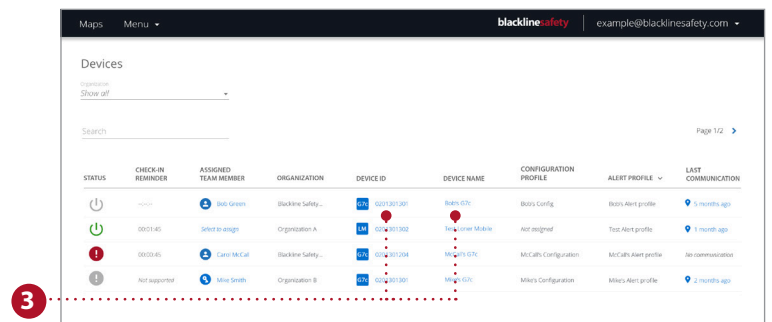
Maps Menu

blacklinesafety example@blacklinesafety.com

Devices

Organization
Show all

Search

Page 1/2

| STATUS | CHECK-IN REMINDER | ASSIGNED TEAM MEMBER | ORGANIZATION | DEVICE ID | DEVICE NAME | CONFIGURATION PROFILE | ALERT PROFILE | LAST COMMUNICATION |
|---|---|---|---|---|---|---|---|---|
| | --:--:-- | Bob Green | Blackline Safety... | G7c 0201301301 | Bob's G7c | Bob's Config | Bob's Alert profile | 5 months ago |
| | 00:01:45 | Select to assign | Organization A | LM 0201301302 | Test Loner Mobile | Not assigned | Test Alert profile | 1 month ago |
| | 00:00:45 | Carol McCall | Blackline Safety... | G7c 0201301204 | McCall's G7c | McCall's Configuration | McCall's Alert profile | No communication |
| | Not supported | Mike Smith | Organization B | G7c 0201301301 | Mike's G7c | Mike's Configuration | Mike's Alert profile | 2 months ago |

3